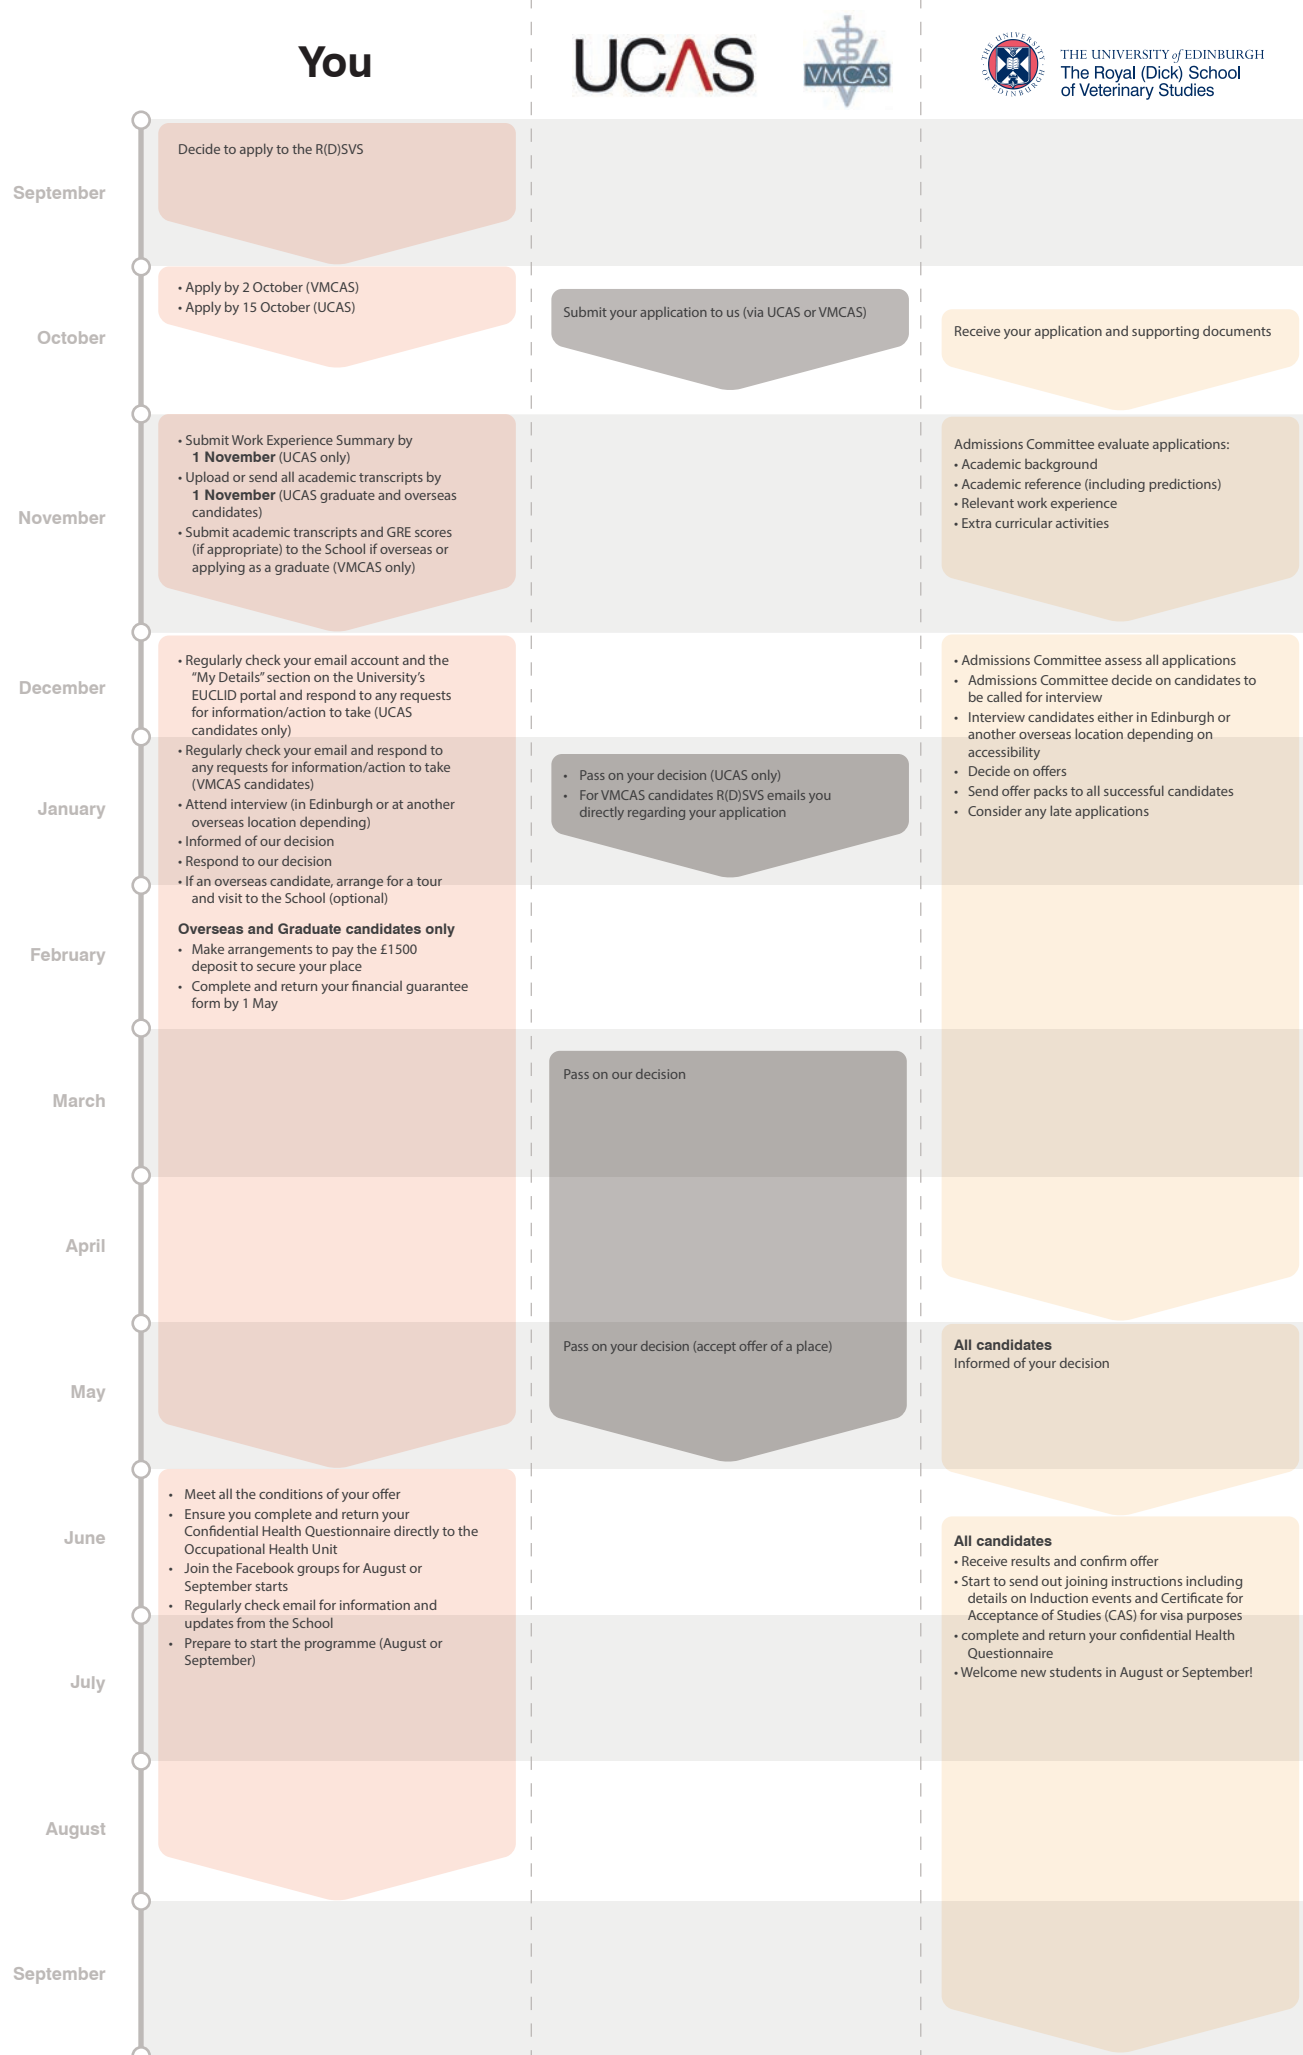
You

UCAS

VMCAS

THE UNIVERSITY of EDINBURGH
The Royal (Dick) School of Veterinary Studies

THE UNIVERSITY OF EDINBURGH

September

Decide to apply to the R(D)SVS

October

• Apply by 2 October (VMCAS)
• Apply by 15 October (UCAS)

Submit your application to us (via UCAS or VMCAS)

Receive your application and supporting documents

November

• Submit Work Experience Summary by **1 November** (UCAS only)
• Upload or send all academic transcripts by **1 November** (UCAS graduate and overseas candidates)
• Submit academic transcripts and GRE scores (if appropriate) to the School if overseas or applying as a graduate (VMCAS only)

Admissions Committee evaluate applications:
• Academic background
• Academic reference (including predictions)
• Relevant work experience
• Extra curricular activities

December

January

February

• Regularly check your email account and the "My Details" section on the University's EUCLID portal and respond to any requests for information/action to take (UCAS candidates only)
• Regularly check your email and respond to any requests for information/action to take (VMCAS candidates)
• Attend interview (in Edinburgh or at another overseas location depending)
• Informed of our decision
• Respond to our decision
• If an overseas candidate, arrange for a tour and visit to the School (optional)

**Overseas and Graduate candidates only**
• Make arrangements to pay the £1500 deposit to secure your place
• Complete and return your financial guarantee form by 1 May

• Pass on your decision (UCAS only)
• For VMCAS candidates R(D)SVS emails you directly regarding your application

• Admissions Committee assess all applications
• Admissions Committee decide on candidates to be called for interview
• Interview candidates either in Edinburgh or another overseas location depending on accessibility
• Decide on offers
• Send offer packs to all successful candidates
• Consider any late applications

March

Pass on our decision

April

May

Pass on your decision (accept offer of a place)

**All candidates**
Informed of your decision

June

July

August

• Meet all the conditions of your offer
• Ensure you complete and return your Confidential Health Questionnaire directly to the Occupational Health Unit
• Join the Facebook groups for August or September starts
• Regularly check email for information and updates from the School
• Prepare to start the programme (August or September)

**All candidates**
• Receive results and confirm offer
• Start to send out joining instructions including details on Induction events and Certificate for Acceptance of Studies (CAS) for visa purposes
• complete and return your confidential Health Questionnaire
• Welcome new students in August or September!

September